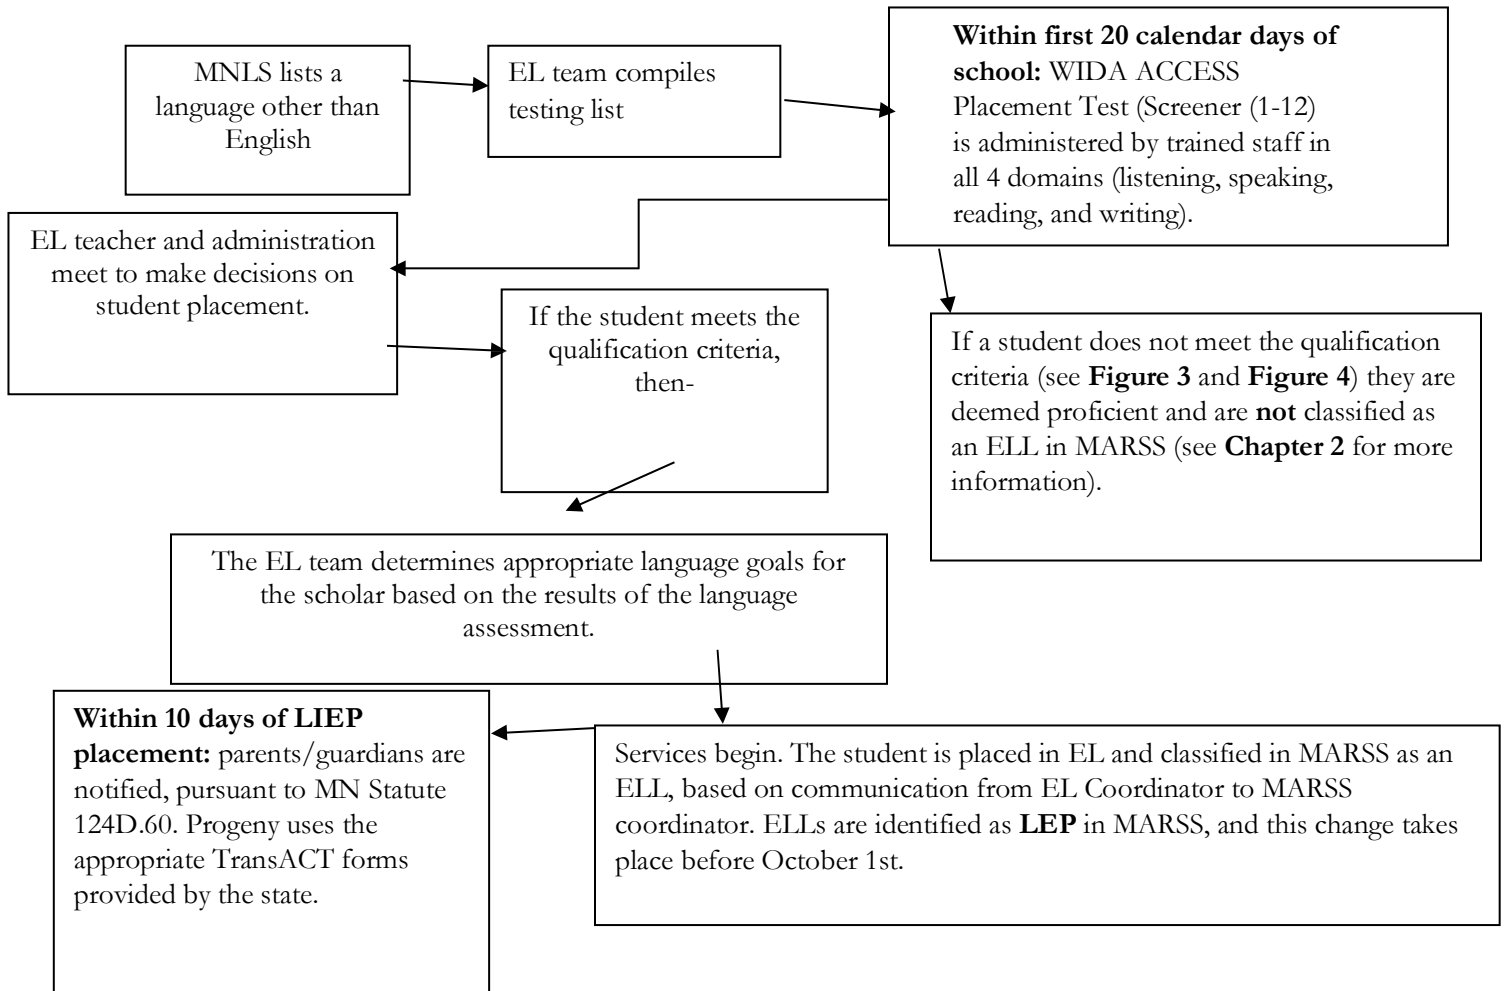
MNLS lists a language other than English

EL team compiles testing list

**Within first 20 calendar days of school:** WIDA ACCESS Placement Test (Screener (1-12) is administered by trained staff in all 4 domains (listening, speaking, reading, and writing).

EL teacher and administration meet to make decisions on student placement.

If the student meets the qualification criteria, then-

If a student does not meet the qualification criteria (see **Figure 3** and **Figure 4**) they are deemed proficient and are **not** classified as an ELL in MARSS (see **Chapter 2** for more information).

The EL team determines appropriate language goals for the scholar based on the results of the language assessment.

**Within 10 days of LIEP placement:** parents/guardians are notified, pursuant to MN Statute 124D.60. Progeny uses the appropriate TransACT forms provided by the state.

Services begin. The student is placed in EL and classified in MARSS as an ELL, based on communication from EL Coordinator to MARSS coordinator. ELLs are identified as **LEP** in MARSS, and this change takes place before October 1st.